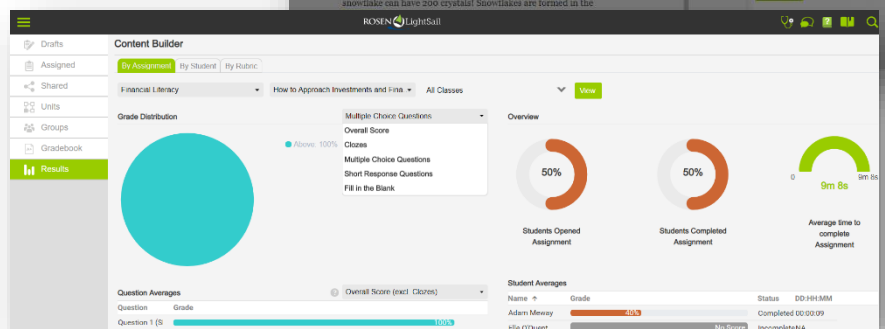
snowflake can have 200 crystals! Snowflakes are formed in the

ROSEN LightSail

Drafts
Assigned
Shared
Units
Groups
Gradebook
Results

Content Builder

By Assignment | By Student | By Rubric

Financial Literacy | How to Approach Investments and Fina | All Classes | View

Grade Distribution

Multiple Choice Questions
Overall Score
Clozes
Multiple Choice Questions
Short Response Questions
Fill in the Blank

Above: 100%

Overview

50%
Students Opened Assignment

50%
Students Completed Assignment

0 9m 8s 9m 8s
Average time to complete Assignment

Question Averages
Overall Score (excl. Clozes)
Question | Grade
Question 1 (S | 100%

Student Averages
Name ↑ | Grade | Status | DD:HH:MM
Adam Meway | 46% | Completed 00:00:09
Ella O'Duent | No Score | IncompleteNA